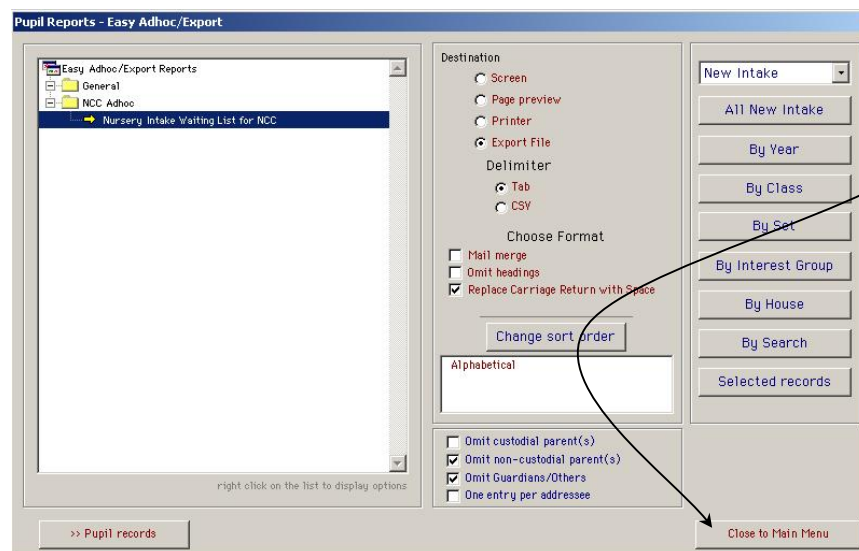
Pupil Reports - Easy Adhoc/Export

Easy Adhoc/Export Reports
General
NCC Adhoc
Nursery Intake Waiting List for NCC

right click on the list to display options

Destination
Screen
Page preview
Printer
Export File
Delimiter
Tab
CSV
Choose Format
Mail merge
Omit headings
Replace Carriage Return with Space

Change sort order

Alphabetical

Omit custodial parent(s)
Omit non-custodial parent(s)
Omit Guardians/Others
One entry per addressee

New Intake
All New Intake
By Year
By Class
By Set
By Interest Group
By House
By Search
Selected records

>> Pupil records

Close to Main Menu